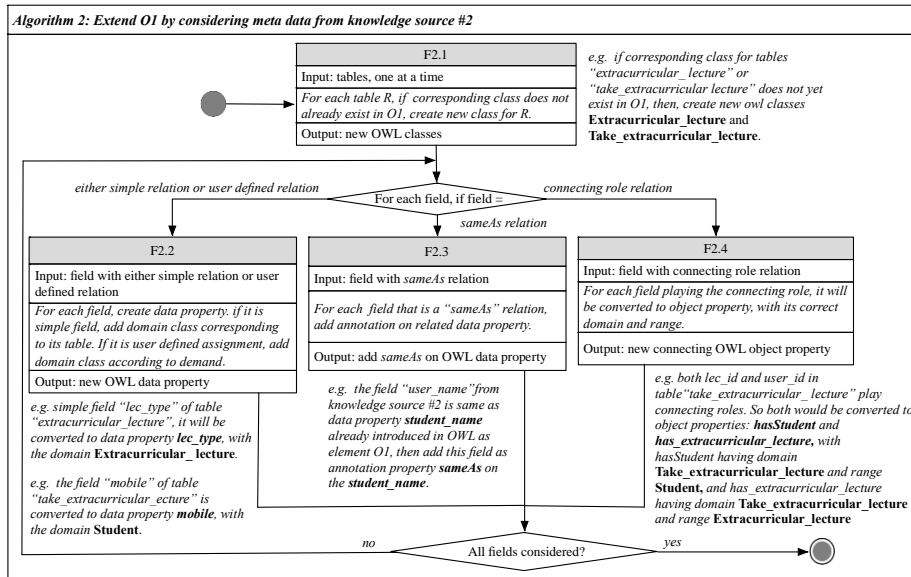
Algorithm 2: Extend O1 by considering meta data from knowledge source #2

F2.1

Input: tables, one at a time

For each table R, if corresponding class does not already exist in O1, create new class for R.

Output: new OWL classes

e.g. if corresponding class for tables "extracurricular_ lecture" or "take_extracurricular lecture" does not yet exist in O1, then, create new owl classes **Extracurricular_lecture** and **Take_extracurricular_lecture**.

either simple relation or user defined relation

For each field, if field =

connecting role relation

sameAs relation

F2.2

Input: field with either simple relation or user defined relation

For each field, create data property. if it is simple field, add domain class corresponding to its table. If it is user defined assignment, add domain class according to demand.

Output: new OWL data property

F2.3

Input: field with sameAs relation

For each field that is a "sameAs" relation, add annotation on related data property.

Output: add sameAs on OWL data property

F2.4

Input: field with connecting role relation

For each field playing the connecting role, it will be converted to object property, with its correct domain and range.

Output: new connecting OWL object property

e.g. simple field "lec_type" of table "extracurricular_lecture", it will be converted to data property **lec_type**, with the domain **Extracurricular_ lecture**.

e.g. the field "mobile" of table "take_extracurricular_ecture" is converted to data property **mobile**, with the domain **Student**.

e.g. the field "user_name"from knowledge source #2 is same as data property **student_name** already introduced in OWL as element O1, then add this field as annotation property **sameAs** on the **student_name**.

e.g. both lec_id and user_id in table"take_extracurricular_ lecture" play connecting roles. So both would be converted to object properties: **hasStudent** and **has_extracurricular_lecture,** with hasStudent having domain **Take_extracurricular_lecture** and range **Student,** and has_extracurricular_lecture having domain **Take_extracurricular_lecture** and range **Extracurricular_lecture**

no

All fields considered?

yes